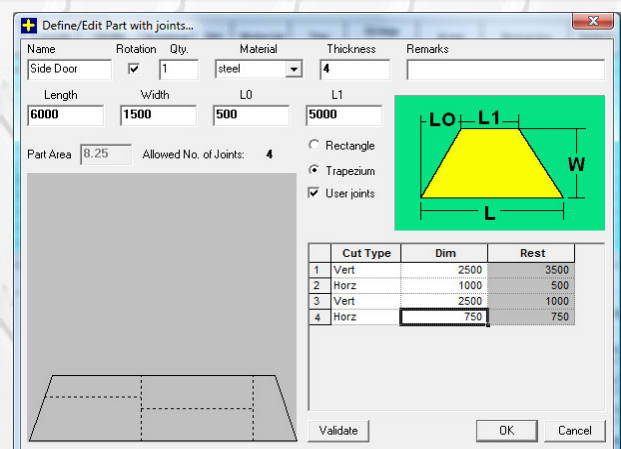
Define/Edit Part with joints...

Name
Side Door
Rotation
Qty.
1
Material
steel
Thickness
4
Remarks

Length
6000
Width
1500
L0
500
L1
5000

LO L1 W L

Part Area 8.25
Allowed No. of Joints: 4

Rectangle
Trapezium
User joints

|   | Cut Type | Dim | Rest |
|---|---|---|---|
| 1 | Vert | 2500 | 3500 |
| 2 | Horz | 1000 | 500 |
| 3 | Vert | 2500 | 1000 |
| 4 | Horz | 750 | 750 |

Validate
OK
Cancel